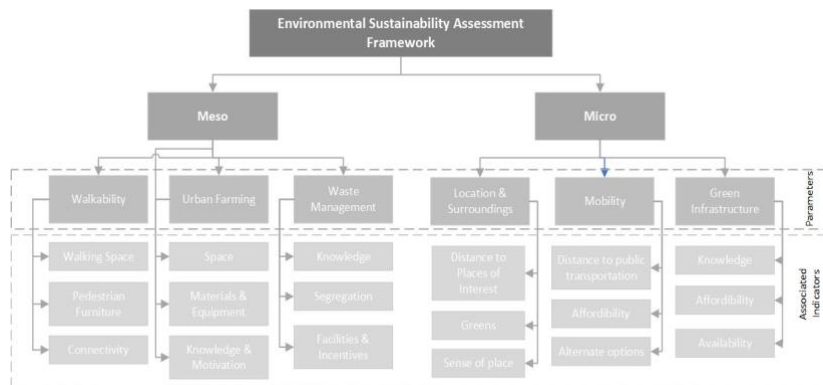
Environmental Sustainability Assessment Framework

Meso

Micro

Walkability

Urban Farming

Waste Management

Location & Surroundings

Mobility

Green Infrastructure

Parameters

Walking Space

Pedestrian Furniture

Connectivity

Space

Materials & Equipment

Knowledge & Motivation

Knowledge

Segregation

Facilities & Incentives

Distance to Places of Interest

Greens

Sense of place

Distance to public transportation

Affordibility

Alternate options

Knowledge

Affordibility

Availability

Associated Indicators